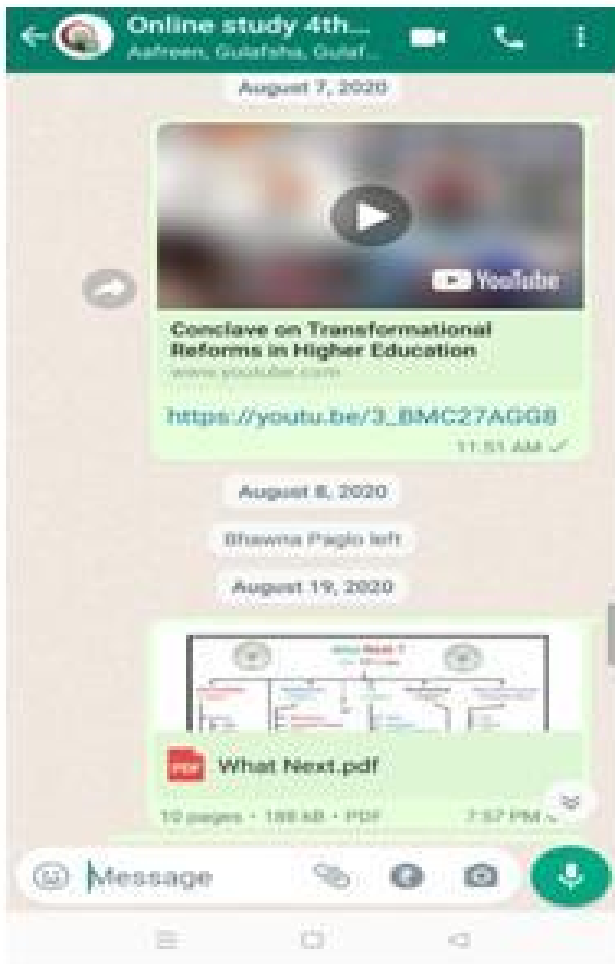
Online study 4th...
Aafreen, Gulafsha, Gulaf...

August 7, 2020

YouTube

Conclave on Transformational Reforms in Higher Education
www.youtube.com

https://youtu.be/3_BMC27AGG8
11:51 AM

August 8, 2020

Bhawna Paglo left

August 19, 2020

What Next ?

PDF What Next.pdf
10 pages • 188 kB • PDF
7:57 PM

Message